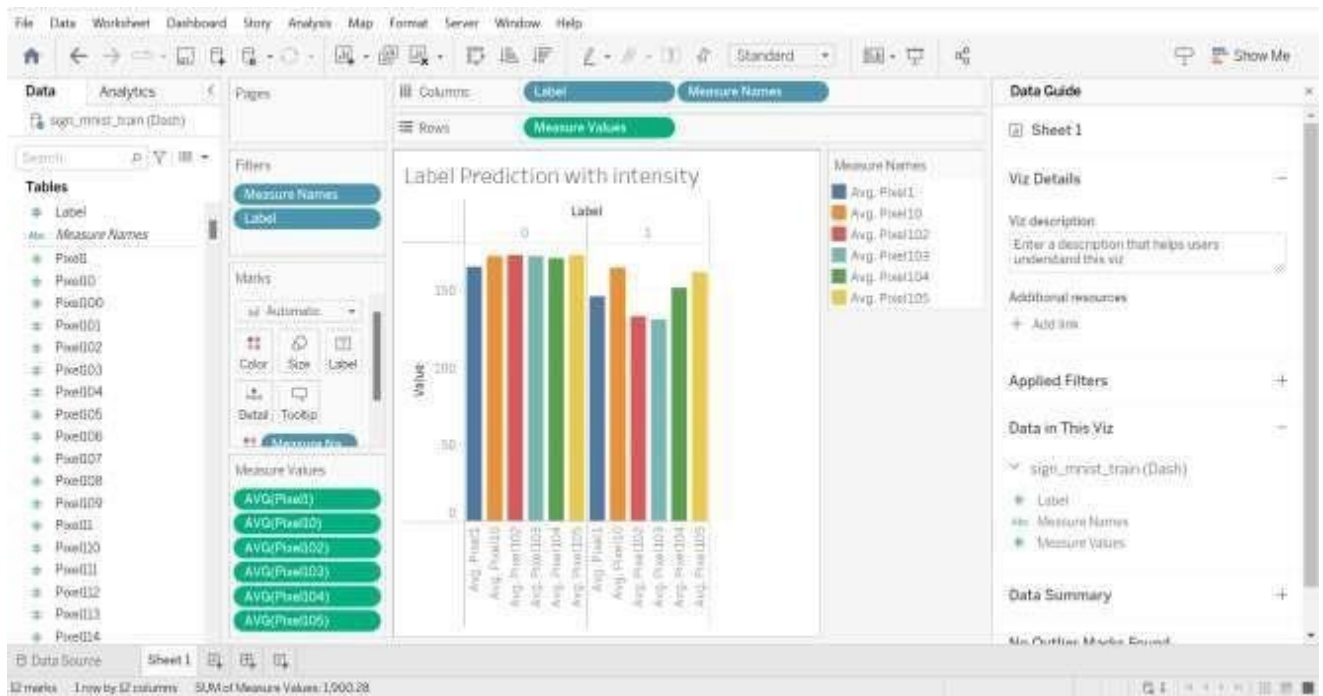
File Data Worksheet Dashboard Story Analysis Map Format Server Window Help

Standard

Show Me

Data Analytics

sign_mnist_train (Dash)

Search

Tables

Label
Measure Names
Pixel1
Pixel10
Pixel100
Pixel101
Pixel102
Pixel103
Pixel104
Pixel105
Pixel106
Pixel107
Pixel108
Pixel109
Pixel11
Pixel110
Pixel111
Pixel112
Pixel113
Pixel114

Pages

Filters

Measure Names
Label

Marks

Automatic

Color Size Label
Detail Tooltip

Measure Na...

Measure Values

AVG(Pixel1)
AVG(Pixel10)
AVG(Pixel102)
AVG(Pixel103)
AVG(Pixel104)
AVG(Pixel105)

Columns Label Measure Names

Rows Measure Values

Label Prediction with intensity

Label

0 1

Value

150
100
50
0

Avg. Pixel1 Avg. Pixel10 Avg. Pixel102 Avg. Pixel103 Avg. Pixel104 Avg. Pixel105 Avg. Pixel1 Avg. Pixel10 Avg. Pixel102 Avg. Pixel103 Avg. Pixel104 Avg. Pixel105

Measure Names

Avg. Pixel1
Avg. Pixel10
Avg. Pixel102
Avg. Pixel103
Avg. Pixel104
Avg. Pixel105

Data Guide

Sheet 1

Viz Details

Viz description

Enter a description that helps users understand this viz

Additional resources

+ Add link

Applied Filters

Data in This Viz

sign_mnist_train (Dash)

Label
Measure Names
Measure Values

Data Summary

No Outlier Marks Found

Data Source Sheet 1

12 marks 1 row by 12 columns SUM of Measure Values: 1,900.28